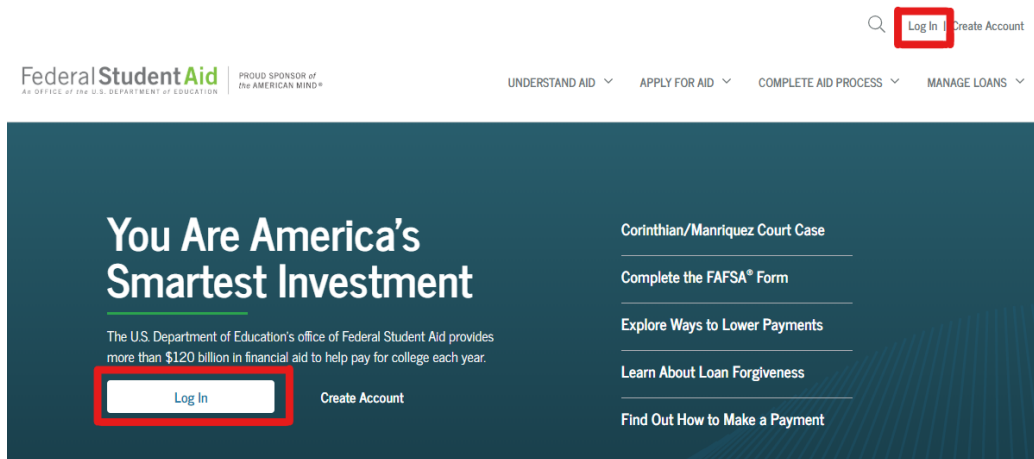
Log In | Create Account

Federal Student Aid
An OFFICE of the U.S. DEPARTMENT of EDUCATION

PROUD SPONSOR of the AMERICAN MIND®

UNDERSTAND AID
APPLY FOR AID
COMPLETE AID PROCESS
MANAGE LOANS

You Are America's Smartest Investment

The U.S. Department of Education's office of Federal Student Aid provides more than $120 billion in financial aid to help pay for college each year.

Log In

Create Account

Corinthian/Manriquez Court Case

Complete the FAFSA® Form

Explore Ways to Lower Payments

Learn About Loan Forgiveness

Find Out How to Make a Payment